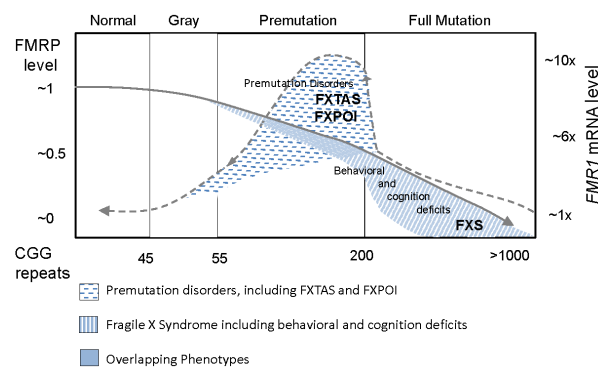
Normal | Gray | Premutation | Full Mutation

FMRP level

~1

~0.5

~0

Premutation Disorders
FXTAS
FXPOI

Behavioral and cognition deficits

FXS

~10x

~6x

~1x

FMR1 mRNA level

CGG repeats

45

55

200

>1000

Premutation disorders, including FXTAS and FXPOI

Fragile X Syndrome including behavioral and cognition deficits

Overlapping Phenotypes